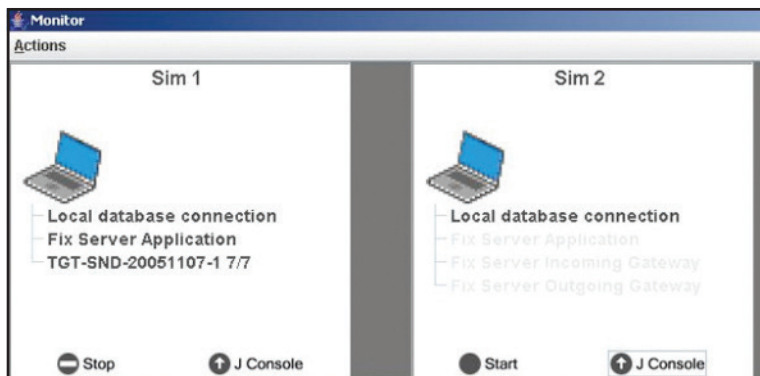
Monitor
Actions

Sim 1

Local database connection
Fix Server Application
TGT-SND-20051107-1 7/7

Stop
J Console

Sim 2

Local database connection
Fix Server Application
Fix Server Incoming Gateway
Fix Server Outgoing Gateway

Start
J Console